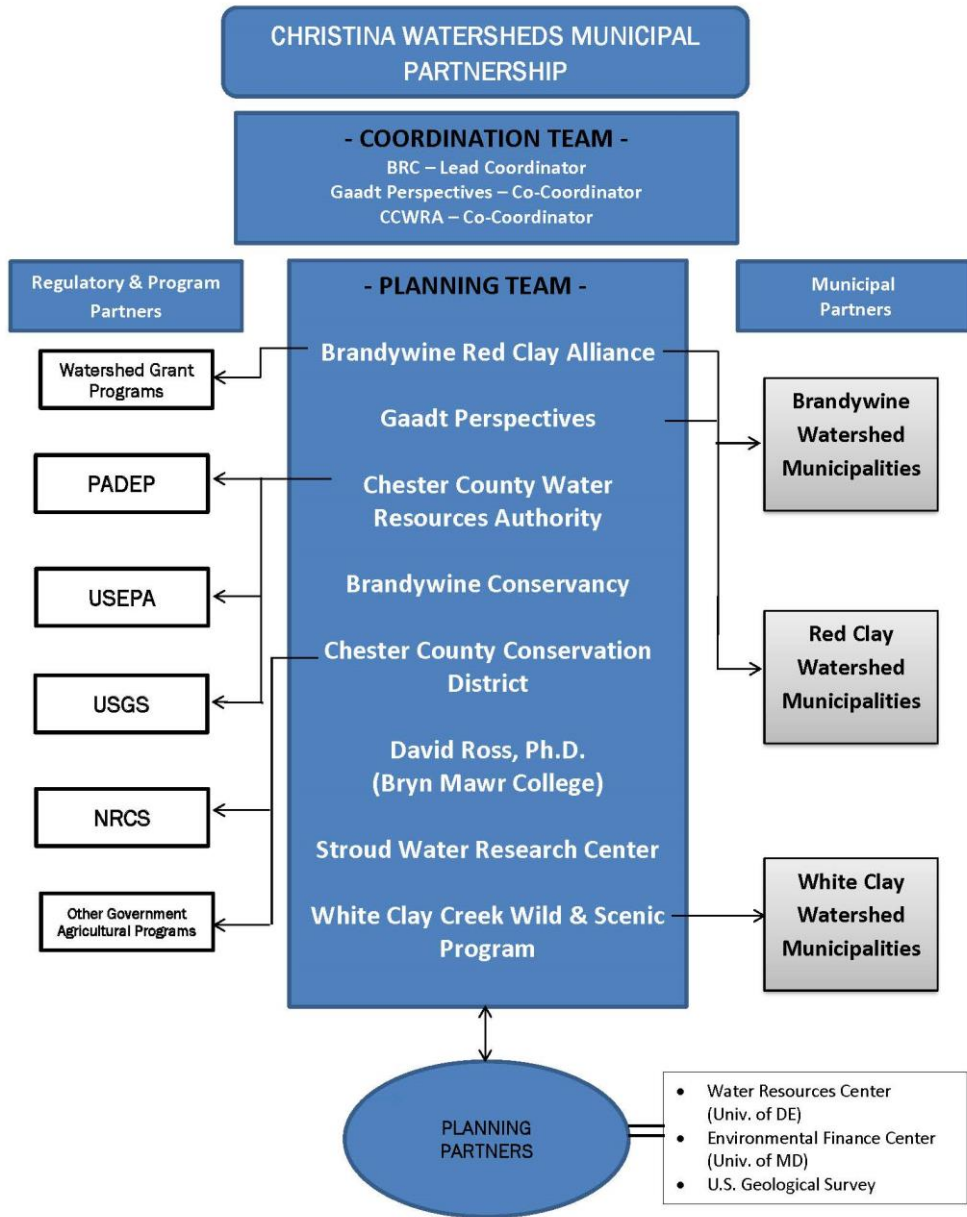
CHRISTINA WATERSHEDS MUNICIPAL PARTNERSHIP

- COORDINATION TEAM -
BRC – Lead Coordinator
Gaadt Perspectives – Co-Coordinator
CCWRA – Co-Coordinator

Regulatory & Program Partners

Watershed Grant Programs

PADEP

USEPA

USGS

NRCS

Other Government Agricultural Programs

- PLANNING TEAM -

Brandywine Red Clay Alliance

Gaadt Perspectives

Chester County Water Resources Authority

Brandywine Conservancy

Chester County Conservation District

David Ross, Ph.D. (Bryn Mawr College)

Stroud Water Research Center

White Clay Creek Wild & Scenic Program

Municipal Partners

Brandywine Watershed Municipalities

Red Clay Watershed Municipalities

White Clay Watershed Municipalities

PLANNING PARTNERS

- Water Resources Center (Univ. of DE)
- Environmental Finance Center (Univ. of MD)
- U.S. Geological Survey